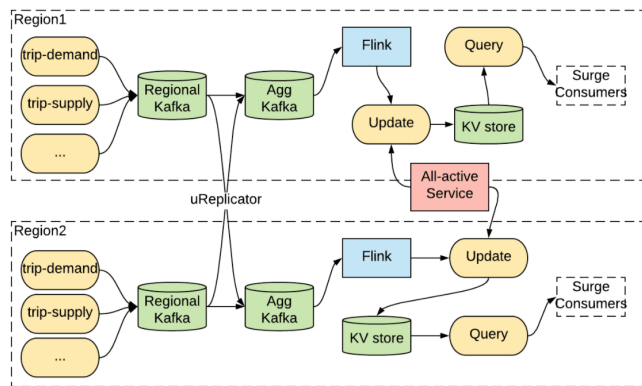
Region1

trip-demand

trip-supply

...

Regional Kafka

Agg Kafka

Flink

Query

Surge Consumers

Update

KV store

uReplicator

All-active Service

Region2

trip-demand

trip-supply

...

Regional Kafka

Agg Kafka

Flink

Update

Surge Consumers

KV store

Query